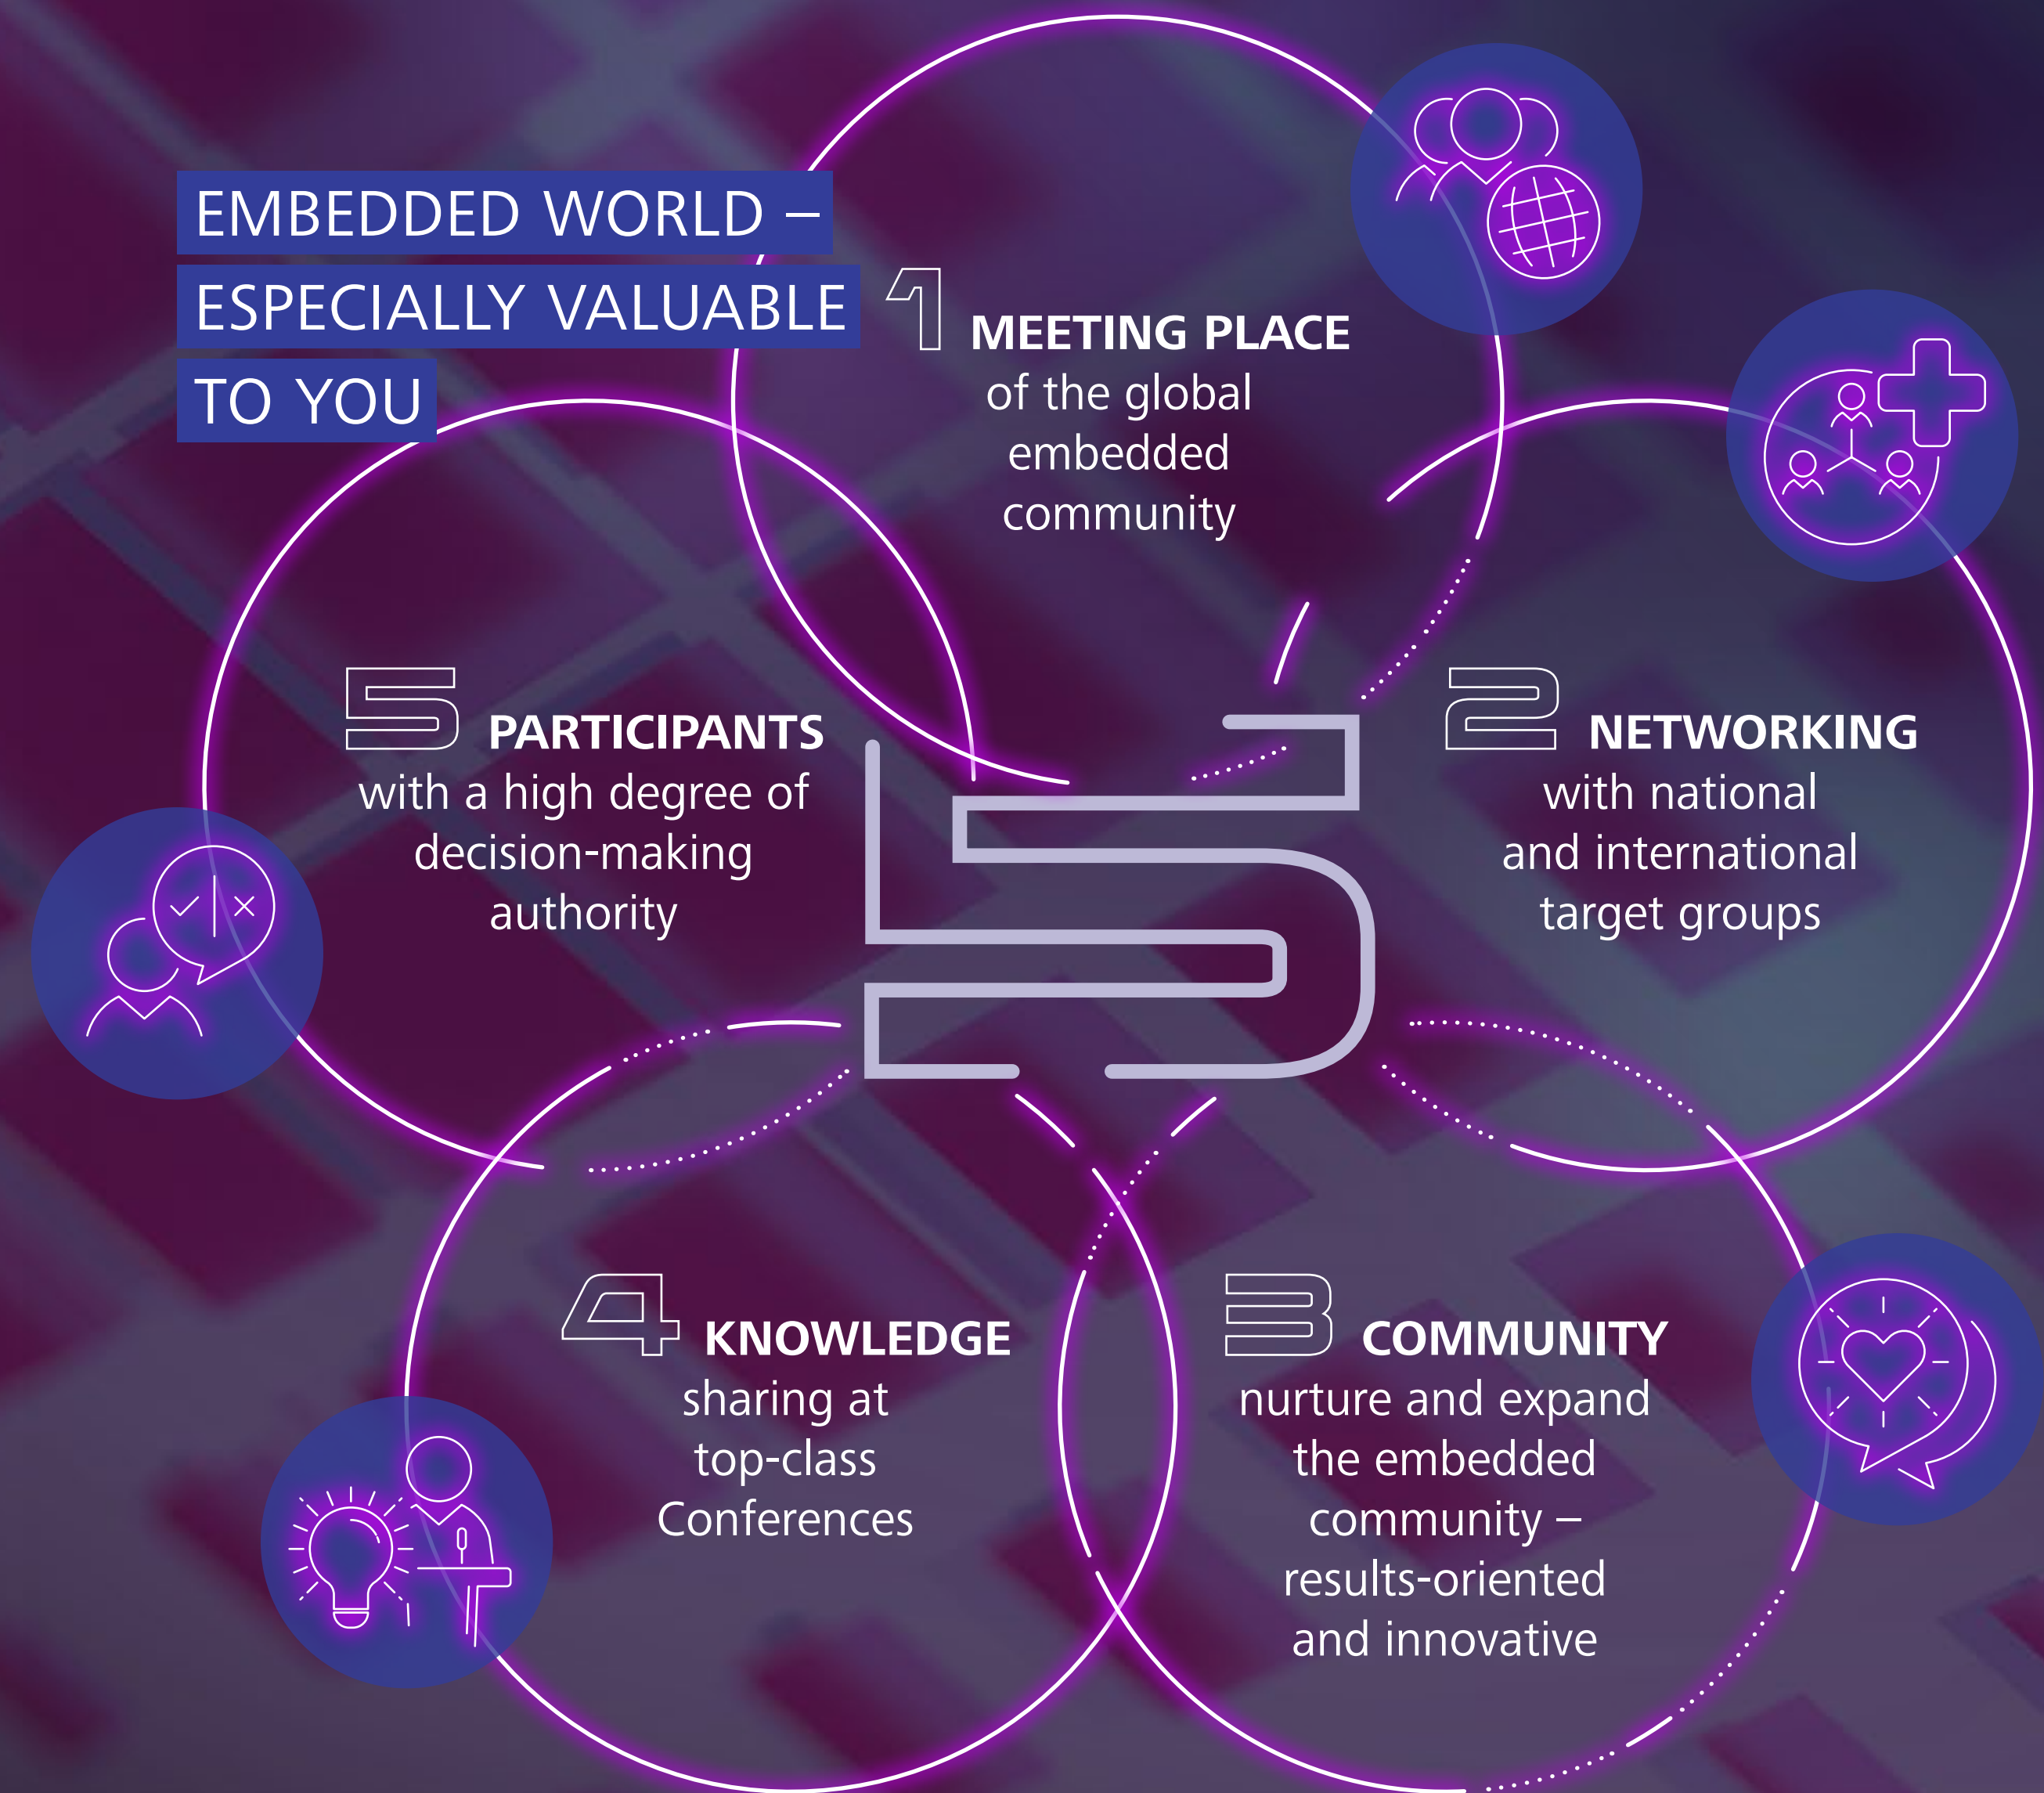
EMBEDDED WORLD – ESPECIALLY VALUABLE TO YOU

5

1 MEETING PLACE of the global embedded community

2 NETWORKING with national and international target groups

3 COMMUNITY nurture and expand the embedded community – results-oriented and innovative

4 KNOWLEDGE sharing at top-class Conferences

5 PARTICIPANTS with a high degree of decision-making authority